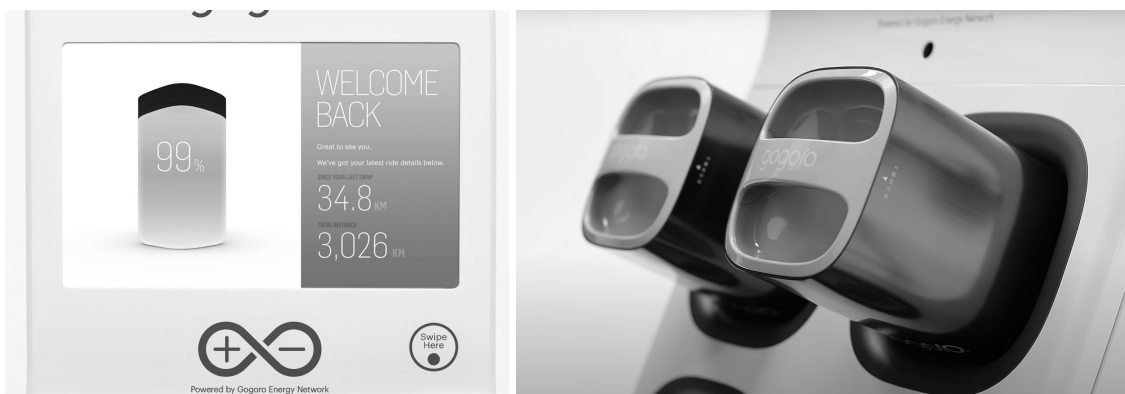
99%

WELCOME BACK

Great to see you.

We've got your latest ride details below.

SINCE YOUR LAST SWAP

34.8 KM

TOTAL DISTANCE

3,026 KM

Swipe Here

Powered by Gogoro Energy Network

Powered by Gogoro Energy Network

gogoro

gogoro